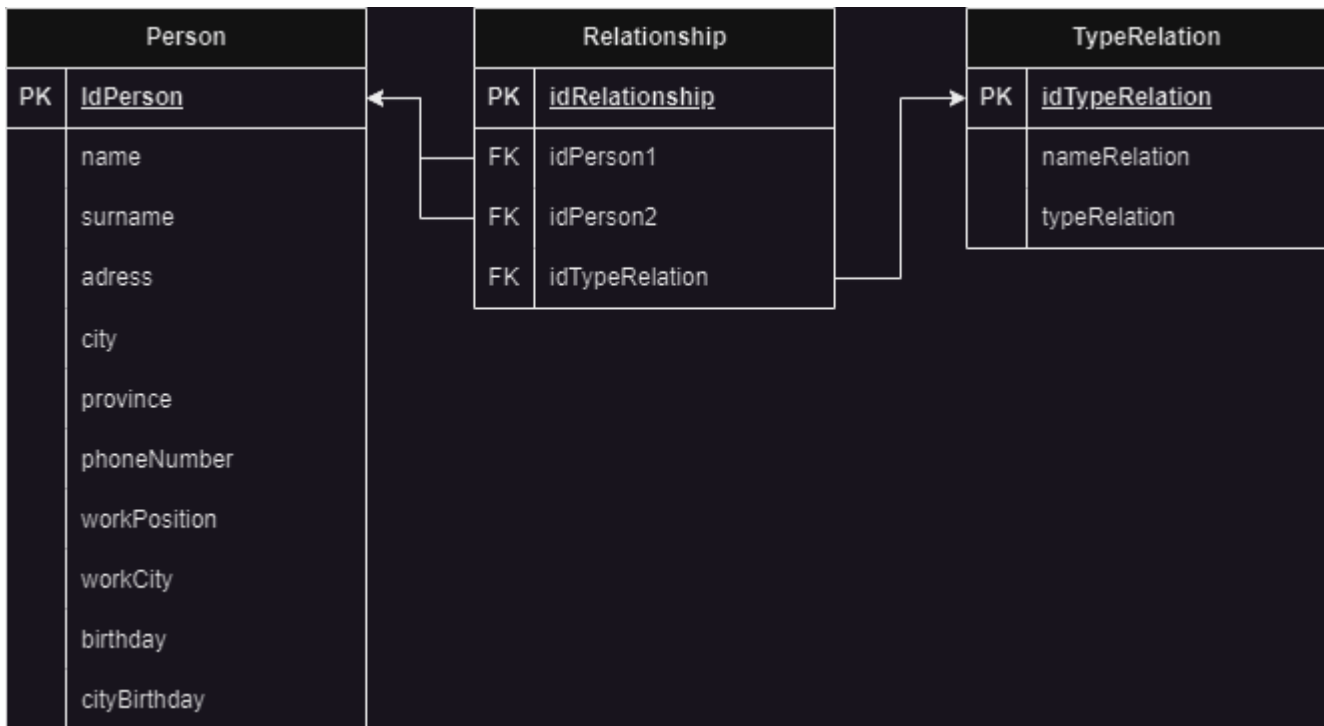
| Person | |
|---|---|
| PK | IdPerson |
| | name |
| | surname |
| | adress |
| | city |
| | province |
| | phoneNumber |
| | workPosition |
| | workCity |
| | birthday |
| | cityBirthday |

| Relationship | |
|---|---|
| PK | idRelationship |
| FK | idPerson1 |
| FK | idPerson2 |
| FK | idTypeRelation |

| TypeRelation | |
|---|---|
| PK | idTypeRelation |
| | nameRelation |
| | typeRelation |